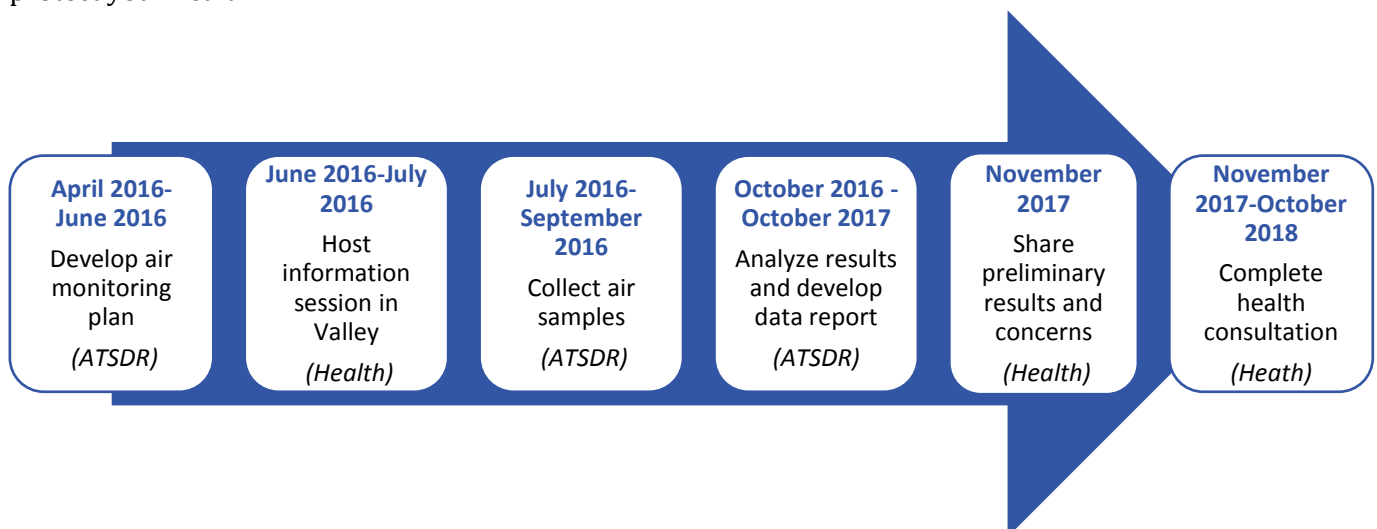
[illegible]

April 2016-June 2016
Develop air monitoring plan
(ATSDR)

June 2016-July 2016
Host information session in Valley
(Health)

July 2016-September 2016
Collect air samples
(ATSDR)

October 2016 - October 2017
Analyze results and develop data report
(ATSDR)

November 2017
Share preliminary results and concerns
(Health)

November 2017-October 2018
Complete health consultation
(Heath)